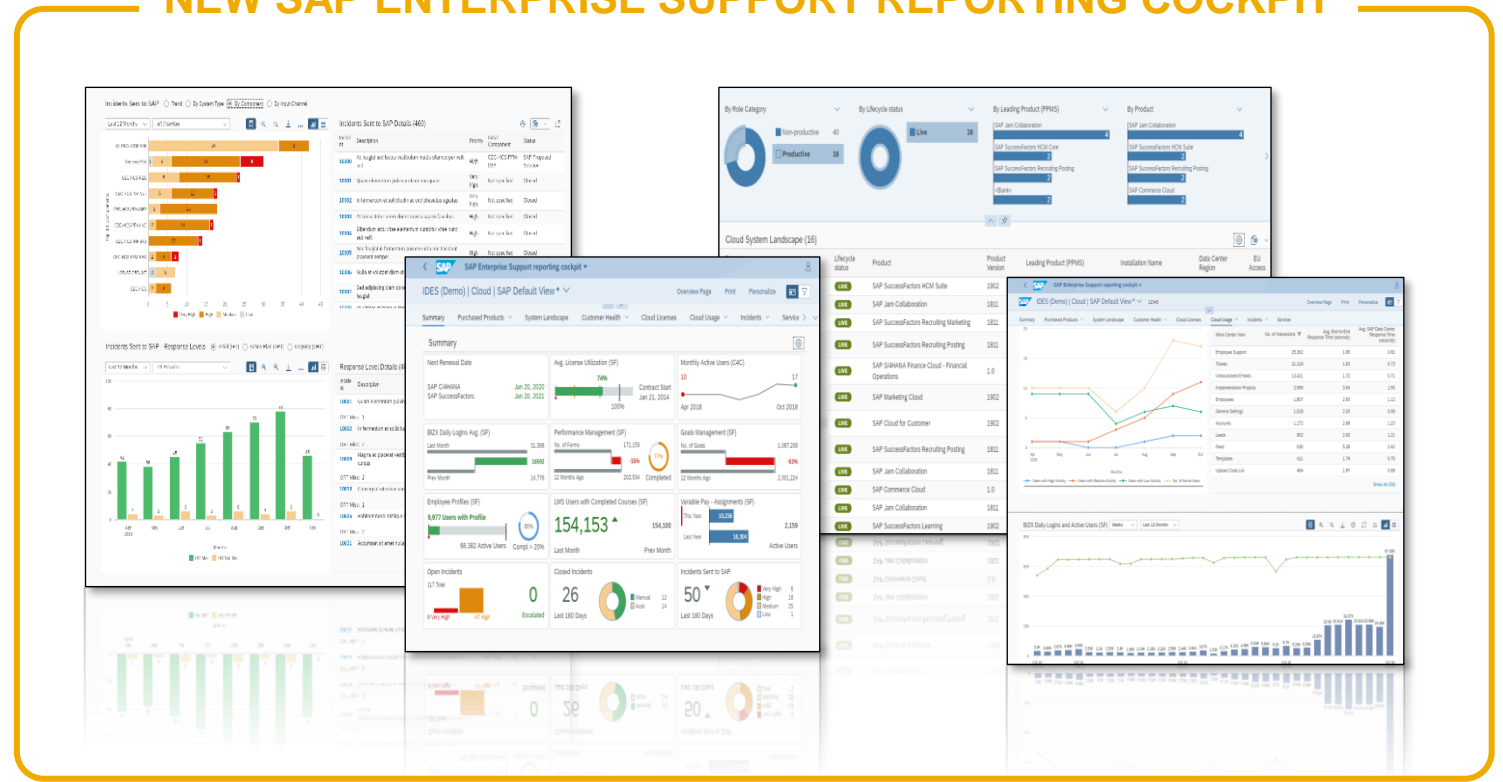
NEW SAP ENTERPRISE SUPPORT REPORTING COCKPIT

SAP Enterprise Support reporting cockpit

IDES (Demo) | Cloud | SAP Default View*

Overview Page Print Personalize

Summary Purchased Products System Landscape Customer Health Cloud Licenses Cloud Usage Incidents Services

Summary

Next Renewal Date
SAP C/4HANA Jan 20, 2020
SAP SuccessFactors Jan 20, 2021

Avg. License Utilization (SF)
74%
Contract Start Jan 21, 2014
100%

Monthly Active Users (C4C)
10 17
Apr 2018 Oct 2018

BIZX Daily Logins Avg. (SF)
Last Month 31,368
16692
Prev Month 14,776

Performance Management (SF)
No. of Forms 171,159
-15%
12 Months Ago 202,504
17%
Completed

Goals Management (SF)
No. of Goals 1,087,209
-53%
12 Months Ago 2,303,224

Employee Profiles (SF)
9,977 Users with Profile
68,382 Active Users
Compl > 20%

LMS Users with Completed Courses (SF)
154,153
154,100
Last Month Prev Month

Variable Pay - Assignments (SF)
This Year 10,230
2,159
Last Year 16,304
Active Users

Open Incidents
117 Total
0
Escalated

Closed Incidents
26
Last 180 Days
Manual 12
Auto 14

Incidents Sent to SAP
50
Last 180 Days
Very High
High
Medium 25
Low 1

By Role Category
Non-productive 40
Productive 16

By Lifecycle status
Live 16

By Leading Product (PPMS)
SAP Jam Collaboration 4
SAP SuccessFactors HCM Core 2
SAP SuccessFactors Recruiting Posting 2
<Blank> 2

By Product
SAP Jam Collaboration 4
SAP SuccessFactors HCM Suite 2
SAP SuccessFactors Recruiting Posting 2
SAP Commerce Cloud 2

Cloud System Landscape (16)

| Lifecycle status | Product | Product Version | Leading Product (PPMS) | Installation Name | Data Center Region | EU Access |
|---|---|---|---|---|---|---|
| LIVE | SAP SuccessFactors HCM Suite | 1902 | | | | |
| LIVE | SAP Jam Collaboration | 1811 | | | | |
| LIVE | SAP SuccessFactors Recruiting Marketing | 1811 | | | | |
| LIVE | SAP SuccessFactors Recruiting Posting | 1811 | | | | |
| LIVE | SAP S/4HANA Finance Cloud - Financial Operations | 1.0 | | | | |
| LIVE | SAP Marketing Cloud | 1902 | | | | |
| LIVE | SAP Cloud for Customer | 1902 | | | | |
| LIVE | SAP SuccessFactors Recruiting Posting | 1811 | | | | |
| LIVE | SAP Jam Collaboration | 1811 | | | | |
| LIVE | SAP Commerce Cloud | 1.0 | | | | |
| LIVE | SAP Jam Collaboration | 1811 | | | | |
| LIVE | SAP SuccessFactors Learning | 1902 | | | | |

Incidents Sent to SAP: Trend By System Type By Component By Input Channel
Incidents Sent to SAP Details (460)
Description Priority Component Status
Incidents Sent to SAP - Response Levels
Response Level Details
Very High High Medium Low

SAP Enterprise Support reporting cockpit
IDES (Demo) | Cloud | SAP Default View*
Overview Page Print Personalize
Summary Purchased Products System Landscape Customer Health Cloud Licenses Cloud Usage Incidents Services
Work Center View
Employee Support
Tickets
Implementation Projects
Employees
General Settings
Accounts
Leads
Feed
Templates
Upload Code List
Show All
BIZX Daily Logins and Active Users (SF) Weeks Last 12 Months